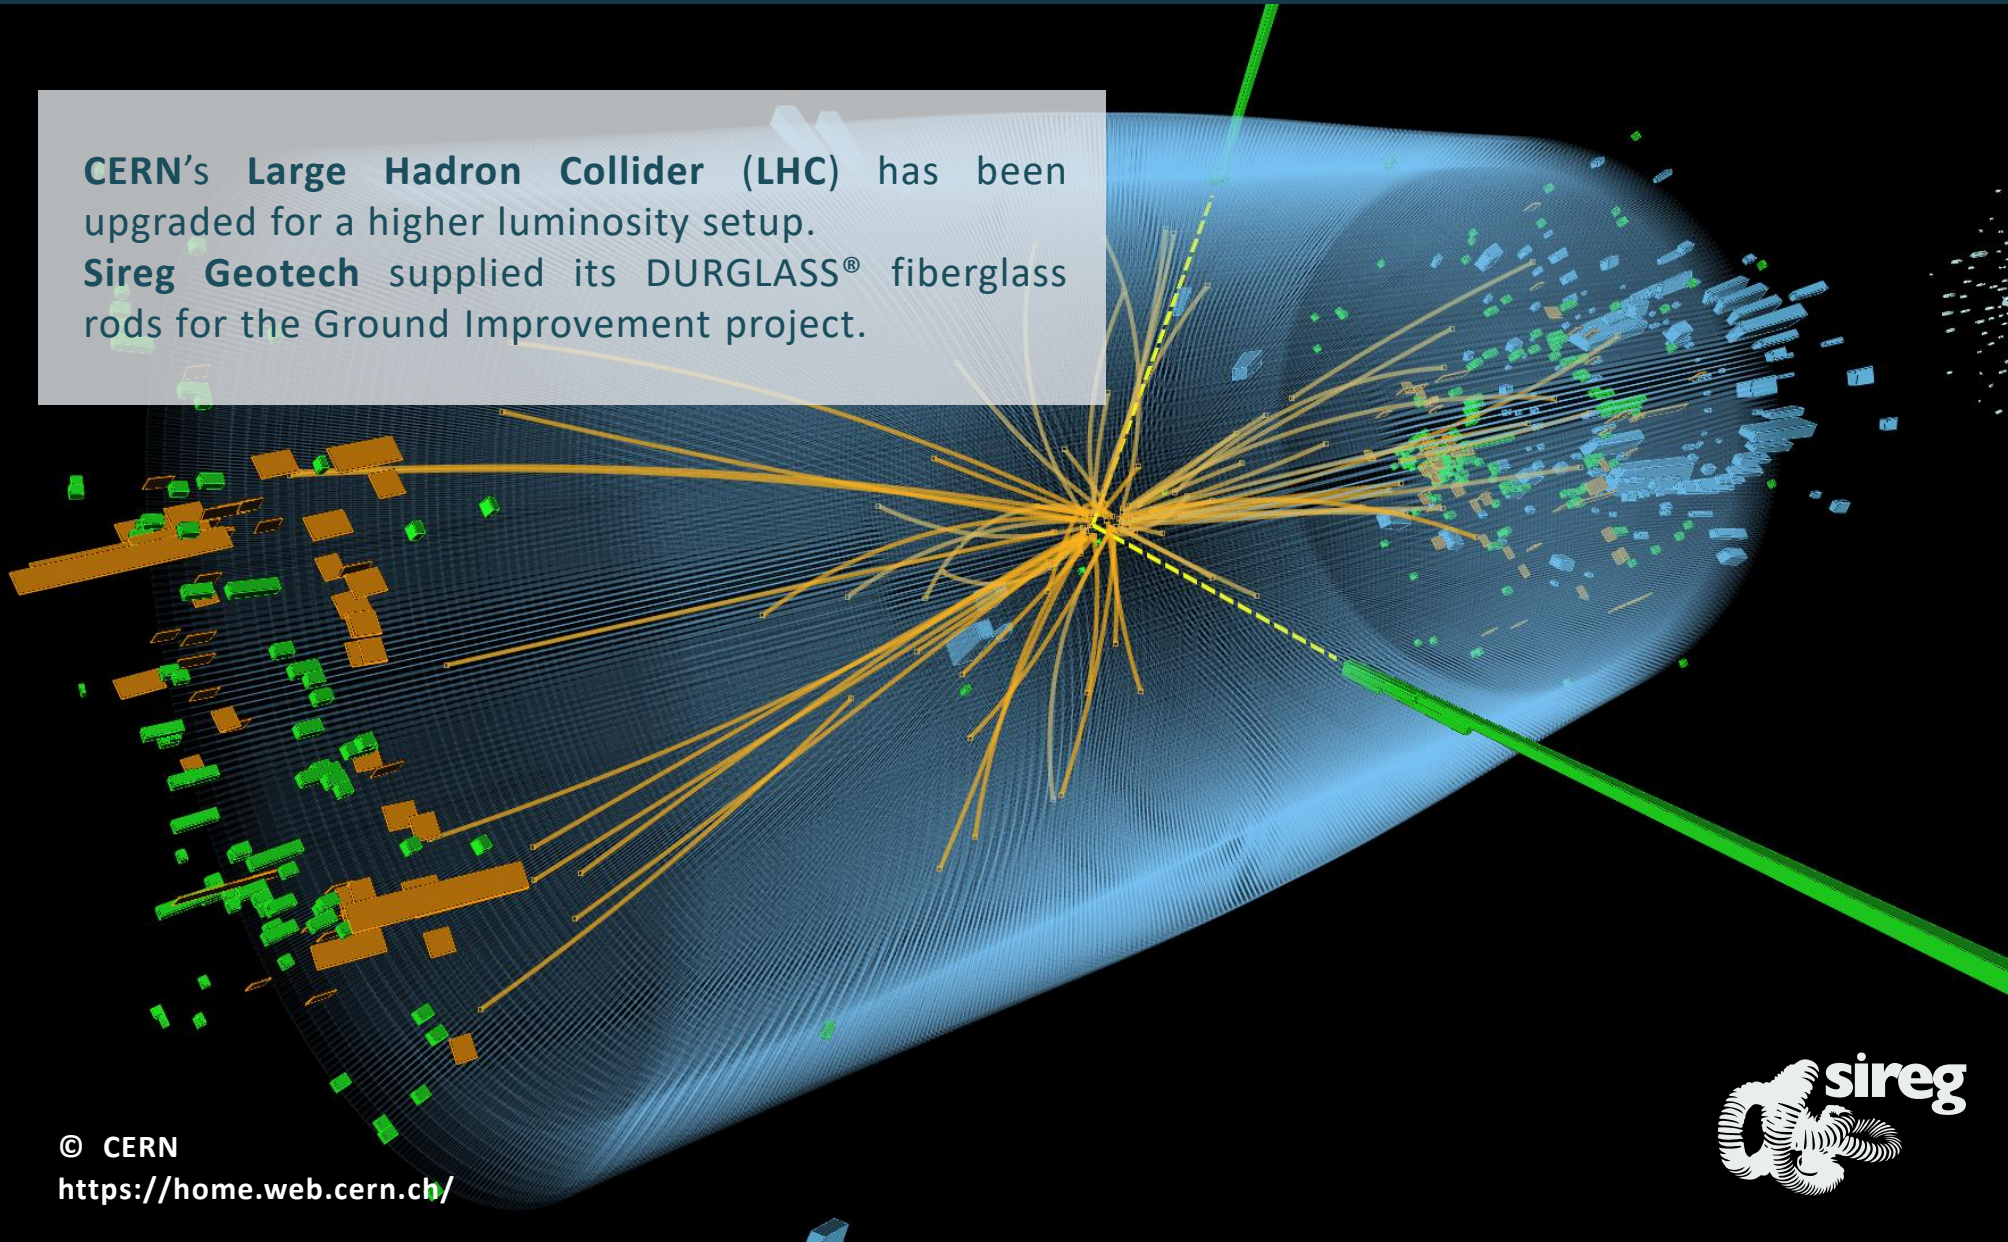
CERN's Large Hadron Collider (LHC) has been upgraded for a higher luminosity setup.
Sireg Geotech supplied its DURGLASS® fiberglass rods for the Ground Improvement project.

© CERN
https://home.web.cern.ch/

sireg